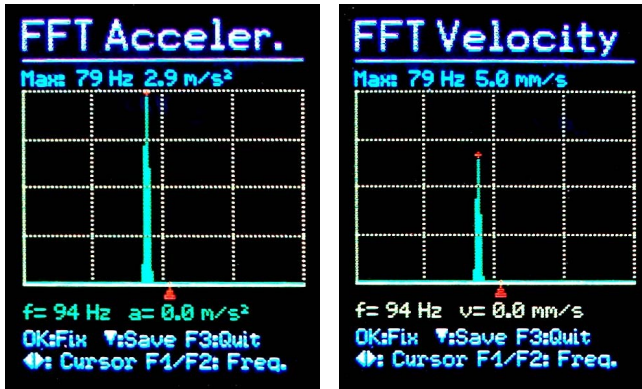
FFT Acceler.

Max: 79 Hz 2.9 m/s²

f= 94 Hz a= 0.0 m/s²

OK:Fix ▼:Save F3:Quit

◀▶: Cursor F1/F2: Freq.

FFT Velocity

Max: 79 Hz 5.0 mm/s

f= 94 Hz v= 0.0 mm/s

OK:Fix ▼:Save F3:Quit

◀▶: Cursor F1/F2: Freq.